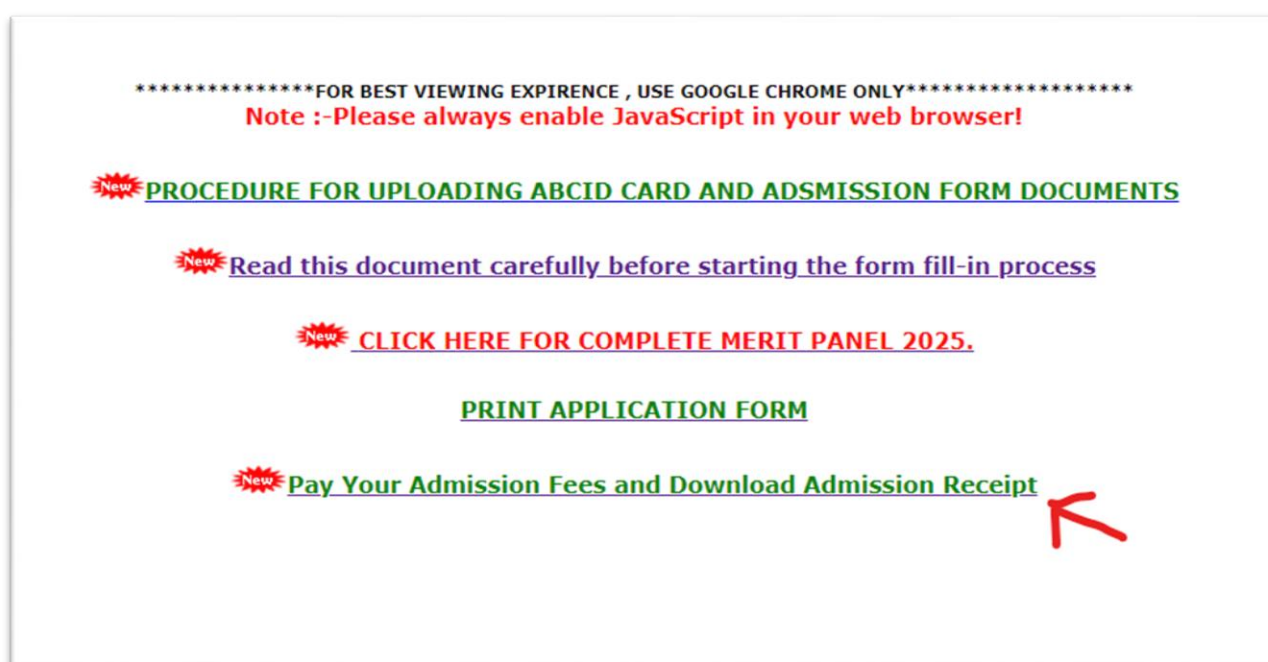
***************FOR BEST VIEWING EXPIRENCE , USE GOOGLE CHROME ONLY*******************
Note :-Please always enable JavaScript in your web browser!

New PROCEDURE FOR UPLOADING ABCID CARD AND ADSMISSION FORM DOCUMENTS

New Read this document carefully before starting the form fill-in process

New CLICK HERE FOR COMPLETE MERIT PANEL 2025.

PRINT APPLICATION FORM

New Pay Your Admission Fees and Download Admission Receipt